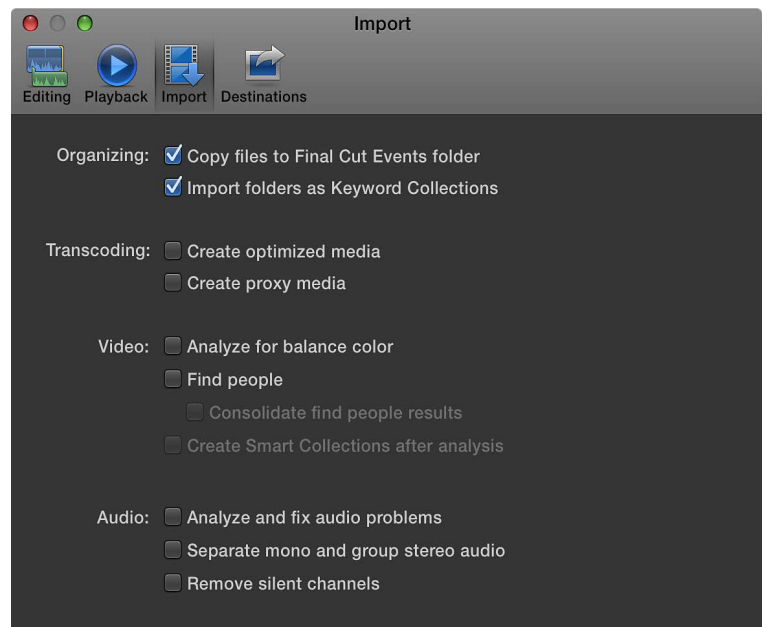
Import

Editing Playback Import Destinations

Organizing: Copy files to Final Cut Events folder
Import folders as Keyword Collections

Transcoding: Create optimized media
Create proxy media

Video: Analyze for balance color
Find people
Consolidate find people results
Create Smart Collections after analysis

Audio: Analyze and fix audio problems
Separate mono and group stereo audio
Remove silent channels